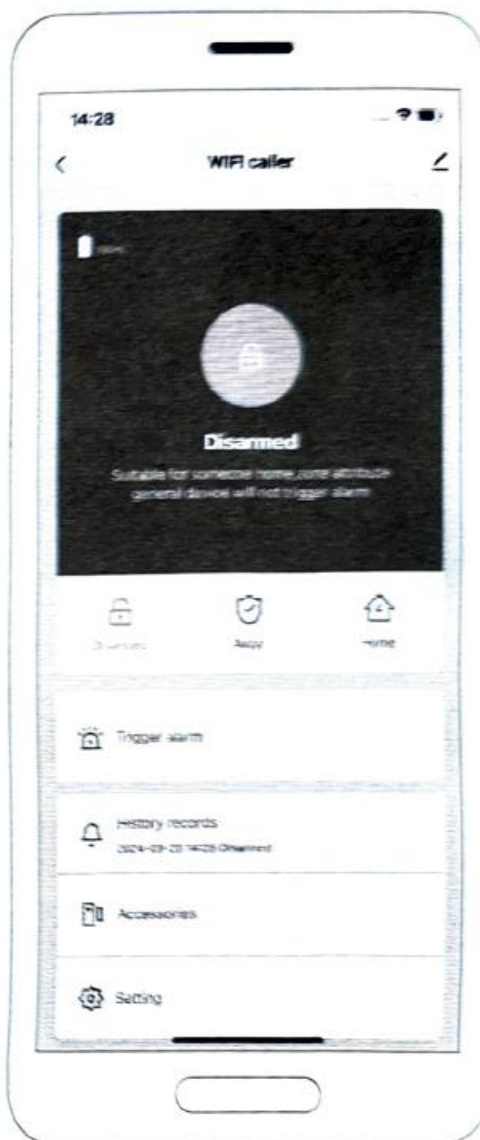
14:28

WIFI caller

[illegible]

Disarmed

Suitable for someone home, core attribute general device will not trigger alarm

Disarmed

Away

Home

Trigger alarm

History records

2024-09-20 14:28 Disarmed

Accessories

Setting